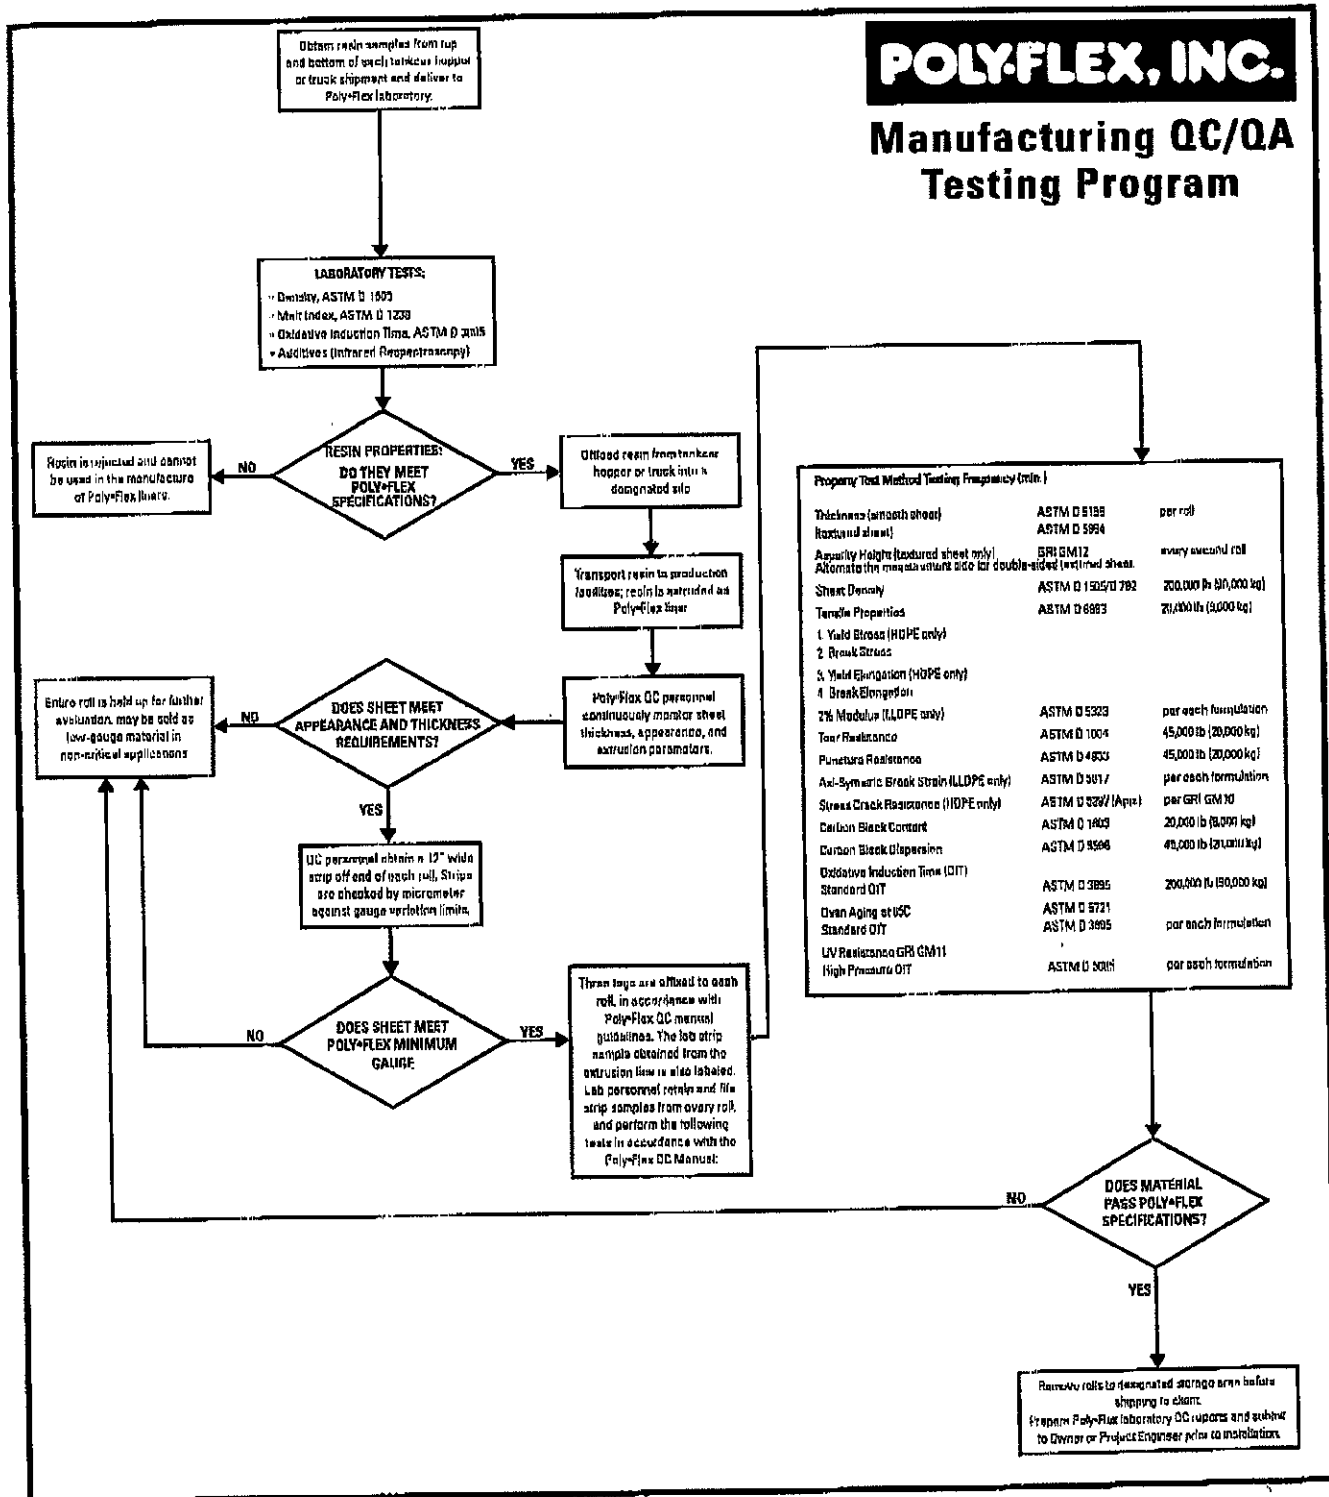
POLY-FLEX, INC.

Manufacturing QC/QA Testing Program

Obtain resin samples from top and bottom of each tanker hopper or truck shipment and deliver to Poly-Flex laboratory.

LABORATORY TESTS:
• Density, ASTM D 1505
• Melt Index, ASTM D 1238
• Oxidative Induction Time, ASTM D 3895
• Additives (Infrared Spectroscopy)

RESIN PROPERTIES: DO THEY MEET POLY-FLEX SPECIFICATIONS?

NO

Resin is rejected and cannot be used in the manufacture of Poly-Flex liners.

YES

Offload resin from tanker hopper or truck into a designated silo

Transport resin to production facilities; resin is extruded as Poly-Flex liner

Poly-Flex QC personnel continuously monitor sheet thickness, appearance, and extrusion parameters.

DOES SHEET MEET APPEARANCE AND THICKNESS REQUIREMENTS?

NO

Entire roll is held up for further evaluation, may be sold as low-gauge material in non-critical applications

YES

QC personnel obtain a 12" wide strip off end of each roll. Strips are checked by micrometer against gauge variation limits.

DOES SHEET MEET POLY-FLEX MINIMUM GAUGE

NO

YES

Three tags are affixed to each roll, in accordance with Poly-Flex QC manual guidelines. The lab strip sample obtained from the extrusion line is also labeled. Lab personnel retain and file strip samples from every roll, and perform the following tests in accordance with the Poly-Flex QC Manual:

| Property | Test Method | Testing Frequency (min.) |
|---|---|---|
| Thickness (smooth sheet) | ASTM D 5199 | per roll |
| (textured sheet) | ASTM D 5994 | |
| Asperity Height (textured sheet only) Alternate the measurement side for double-sided textured sheet | GRI GM12 | every second roll |
| Sheet Density | ASTM D 1505/D 792 | 200,000 lb (90,000 kg) |
| Tensile Properties | ASTM D 6693 | 20,000 lb (9,000 kg) |
| 1. Yield Stress (HDPE only) | | |
| 2. Break Stress | | |
| 3. Yield Elongation (HDPE only) | | |
| 4. Break Elongation | | |
| 2% Modulus (LLDPE only) | ASTM D 5323 | per each formulation |
| Tear Resistance | ASTM D 1004 | 45,000 lb (20,000 kg) |
| Puncture Resistance | ASTM D 4833 | 45,000 lb (20,000 kg) |
| Axi-Symmetric Break Strain (LLDPE only) | ASTM D 5617 | per each formulation |
| Stress Crack Resistance (HDPE only) | ASTM D 5397 (App.) | per GRI GM10 |
| Carbon Black Content | ASTM D 1603 | 20,000 lb (9,000 kg) |
| Carbon Black Dispersion | ASTM D 5596 | 45,000 lb (20,000 kg) |
| Oxidative Induction Time (OIT) Standard OIT | ASTM D 3895 | 200,000 lb (90,000 kg) |
| Oven Aging at 85C Standard OIT | ASTM D 5721 ASTM D 3895 | per each formulation |
| UV Resistance GRI GM11 High Pressure OIT | ASTM D 5885 | per each formulation |

DOES MATERIAL PASS POLY-FLEX SPECIFICATIONS?

NO

YES

Remove rolls to designated storage area before shipping to client.
Prepare Poly-Flex laboratory QC reports and submit to Owner or Project Engineer prior to installation.